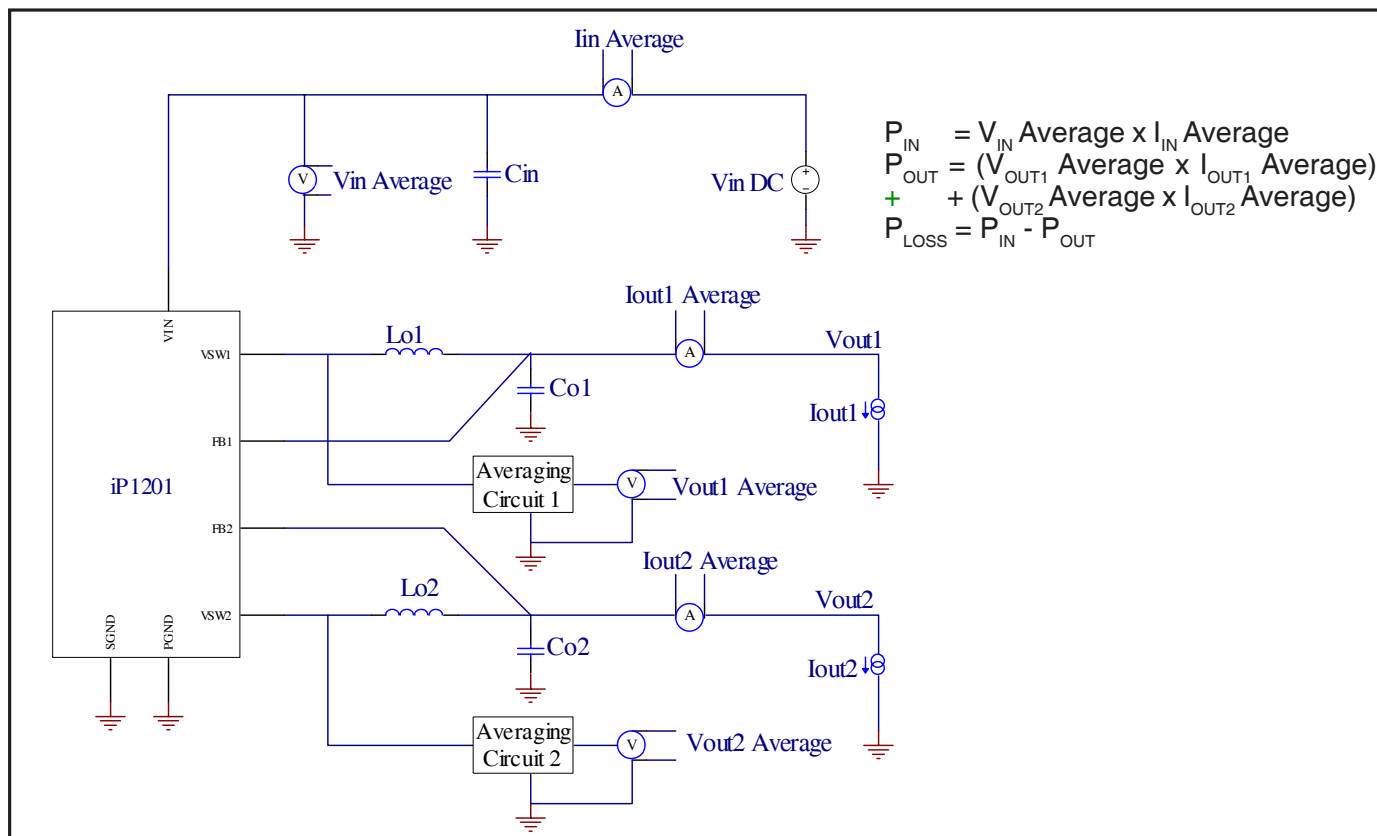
Iin Average

A

V Vin Average

Cin

Vin DC

$P_{IN} = V_{IN}$ Average x $I_{IN}$ Average
$P_{OUT}$ = ($V_{OUT1}$ Average x $I_{OUT1}$ Average)
+ + ($V_{OUT2}$ Average x $I_{OUT2}$ Average)
$P_{LOSS} = P_{IN} - P_{OUT}$

VIN

VSW1

Lo1

Iout1 Average

A

Vout1

Co1

Iout1

FB1

Averaging Circuit 1

V

Vout1 Average

iP1201

FB2

Iout2 Average

Lo2

A

Vout2

VSW2

Co2

Iout2

SGND

PGND

Averaging Circuit 2

V

Vout2 Average